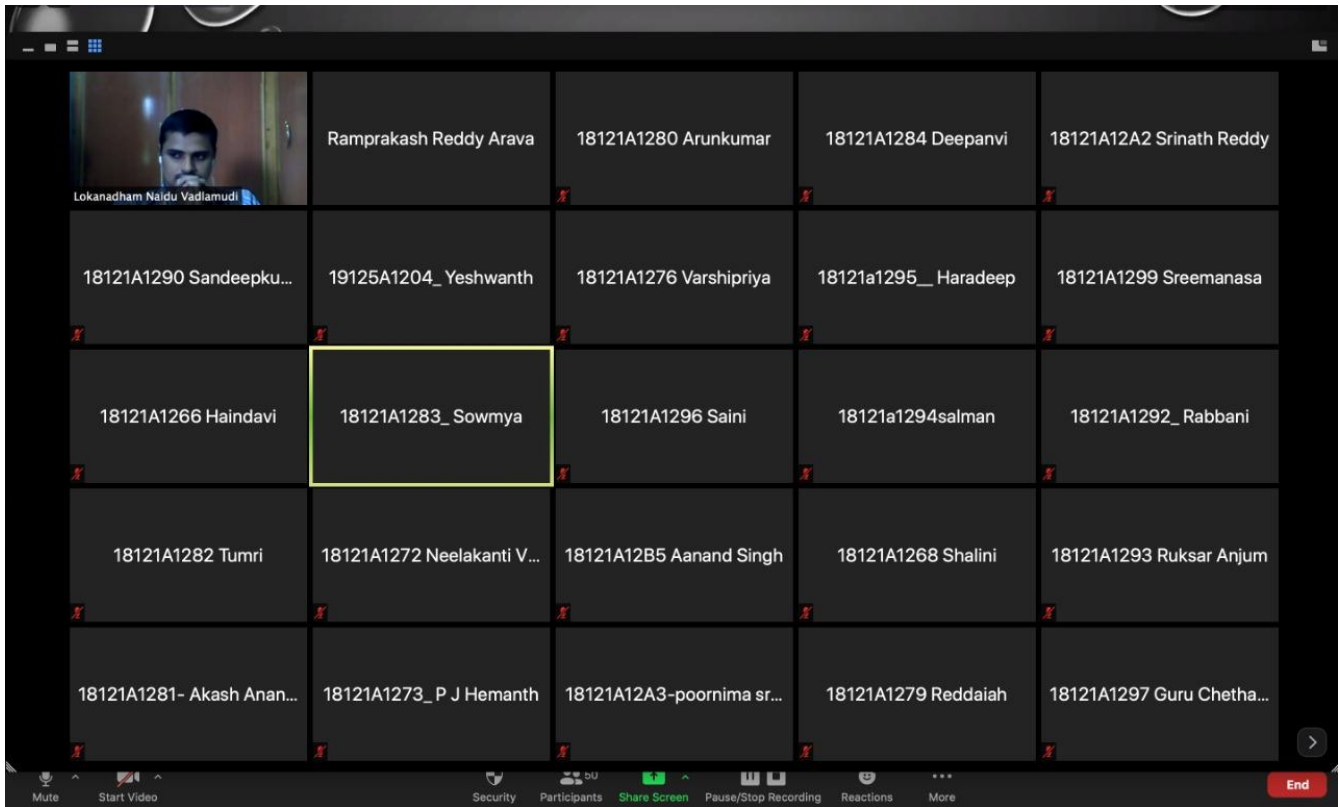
Lokanadham Naidu Vadlamudi

Ramprakash Reddy Arava

18121A1280 Arunkumar

18121A1284 Deepanvi

18121A12A2 Srinath Reddy

18121A1290 Sandeepku...

19125A1204_ Yeshwanth

18121A1276 Varshipriya

18121a1295__ Haradeep

18121A1299 Sreemanasa

18121A1266 Haindavi

18121A1283_ Sowmya

18121A1296 Saini

18121a1294salman

18121A1292_ Rabbani

18121A1282 Tumri

18121A1272 Neelakanti V...

18121A12B5 Aanand Singh

18121A1268 Shalini

18121A1293 Ruksar Anjum

18121A1281- Akash Anan...

18121A1273_ P J Hemanth

18121A12A3-poornima sr...

18121A1279 Reddaiah

18121A1297 Guru Chetha...

Mute

Start Video

Security

50

Participants

Share Screen

Pause/Stop Recording

Reactions

More

End